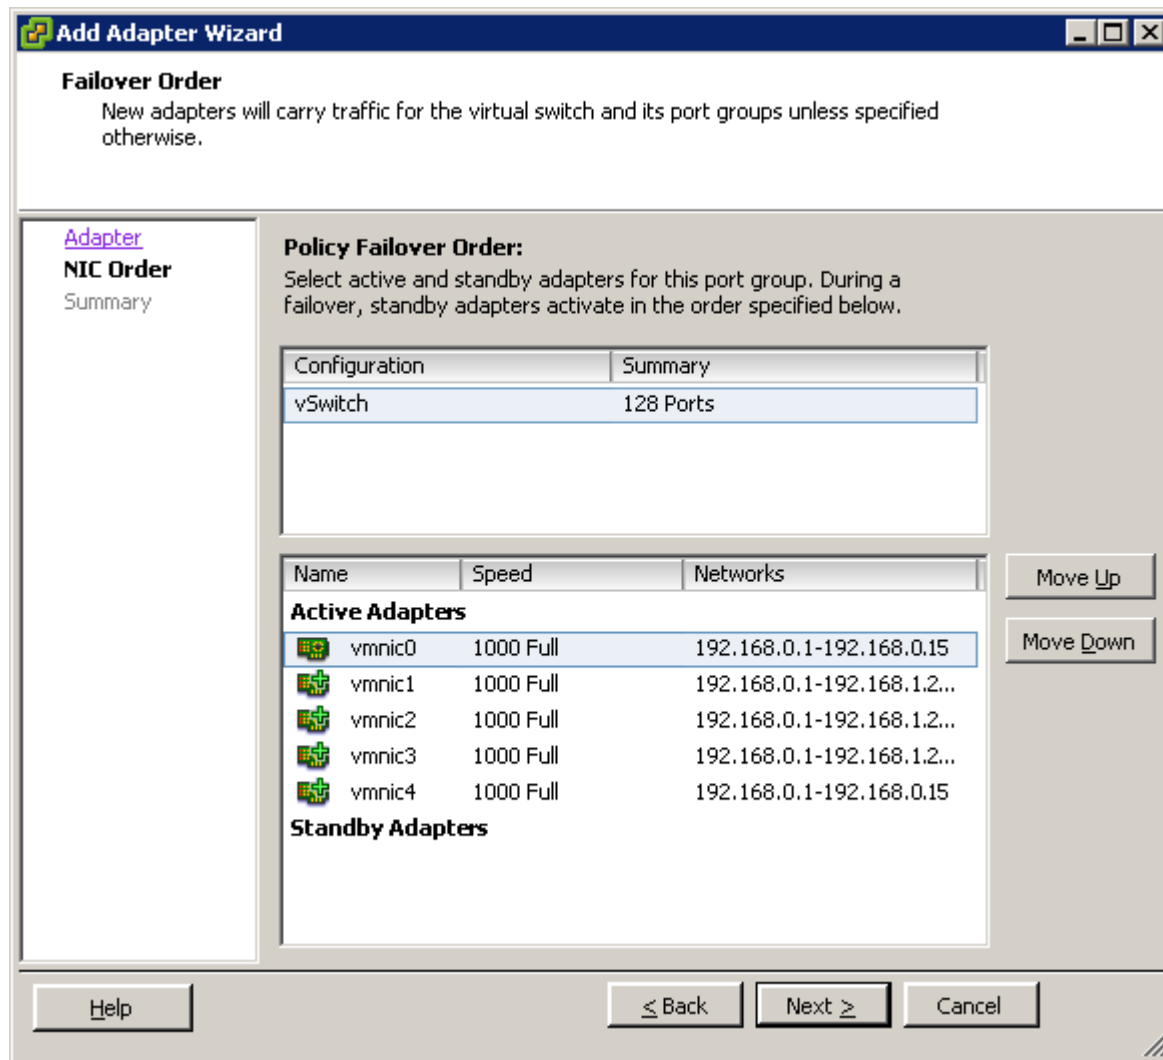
Add Adapter Wizard

Failover Order
New adapters will carry traffic for the virtual switch and its port groups unless specified otherwise.

Adapter
NIC Order
Summary

Policy Failover Order:
Select active and standby adapters for this port group. During a failover, standby adapters activate in the order specified below.

| Configuration | Summary |
|---|---|
| vSwitch | 128 Ports |

| Name | Speed | Networks |
|---|---|---|
| Active Adapters | | |
| vmnic0 | 1000 Full | 192.168.0.1-192.168.0.15 |
| vmnic1 | 1000 Full | 192.168.0.1-192.168.1.2... |
| vmnic2 | 1000 Full | 192.168.0.1-192.168.1.2... |
| vmnic3 | 1000 Full | 192.168.0.1-192.168.1.2... |
| vmnic4 | 1000 Full | 192.168.0.1-192.168.0.15 |
| Standby Adapters | | |

Move Up
Move Down

Help
< Back
Next >
Cancel